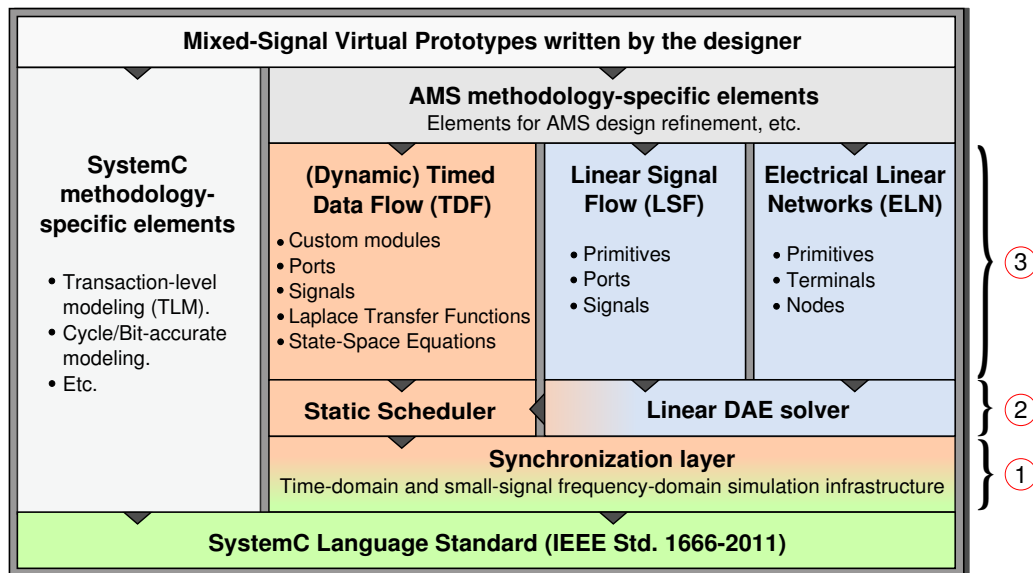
Mixed-Signal Virtual Prototypes written by the designer

SystemC methodology-specific elements

• Transaction-level modeling (TLM).
• Cycle/Bit-accurate modeling.
• Etc.

AMS methodology-specific elements
Elements for AMS design refinement, etc.

(Dynamic) Timed Data Flow (TDF)
• Custom modules
• Ports
• Signals
• Laplace Transfer Functions
• State-Space Equations

Linear Signal Flow (LSF)
• Primitives
• Ports
• Signals

Electrical Linear Networks (ELN)
• Primitives
• Terminals
• Nodes

Static Scheduler

Linear DAE solver

Synchronization layer
Time-domain and small-signal frequency-domain simulation infrastructure

SystemC Language Standard (IEEE Std. 1666-2011)

3
2
1